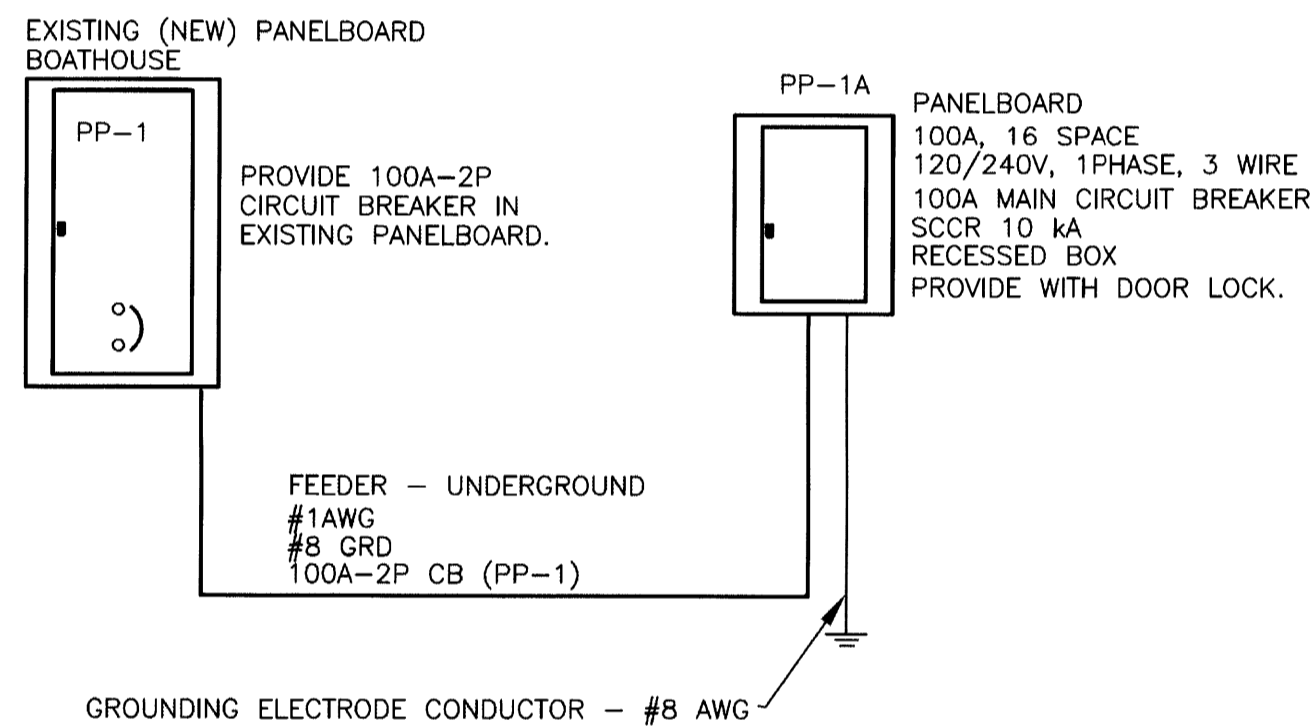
EXISTING (NEW) PANELBOARD
BOATHOUSE

PP–1

PROVIDE 100A–2P
CIRCUIT BREAKER IN
EXISTING PANELBOARD.

PP–1A

PANELBOARD
100A, 16 SPACE
120/240V, 1PHASE, 3 WIRE
100A MAIN CIRCUIT BREAKER
SCCR 10 kA
RECESSED BOX
PROVIDE WITH DOOR LOCK.

FEEDER – UNDERGROUND
#1AWG
#8 GRD
100A–2P CB (PP–1)

GROUNDING ELECTRODE CONDUCTOR – #8 AWG